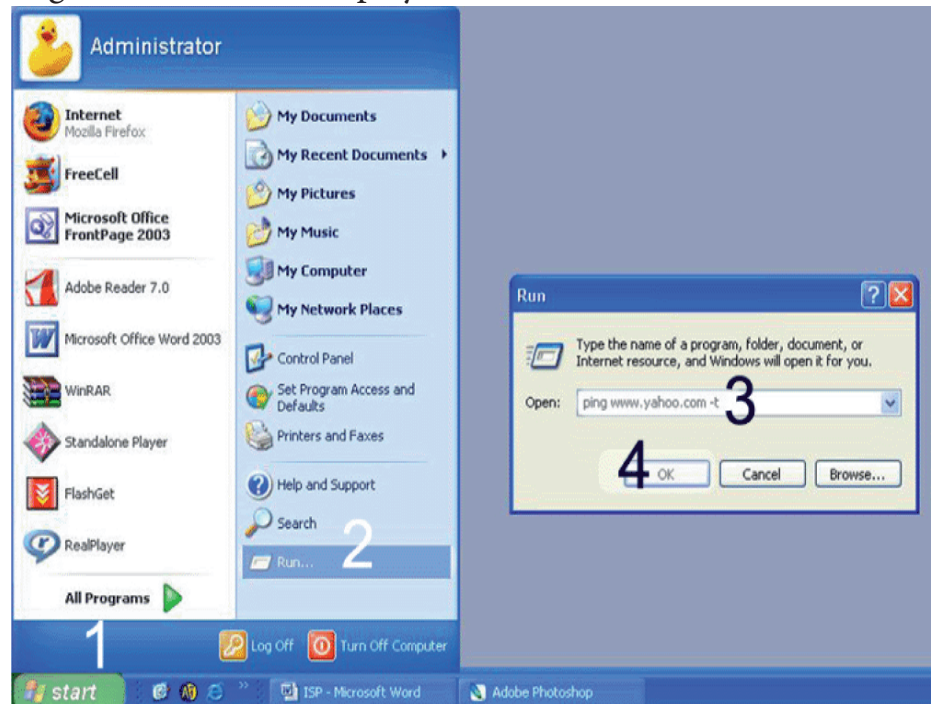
Administrator

Internet
Mozilla Firefox

FreeCell

Microsoft Office FrontPage 2003

Adobe Reader 7.0

Microsoft Office Word 2003

WinRAR

Standalone Player

FlashGet

RealPlayer

All Programs

My Documents

My Recent Documents

My Pictures

My Music

My Computer

My Network Places

Control Panel

Set Program Access and Defaults

Printers and Faxes

Help and Support

Search

Run...

2

1

Log Off

Turn Off Computer

Run

Type the name of a program, folder, document, or Internet resource, and Windows will open it for you.

Open: ping www.yahoo.com -t

3

4

OK

Cancel

Browse...

start

ISP - Microsoft Word

Adobe Photoshop